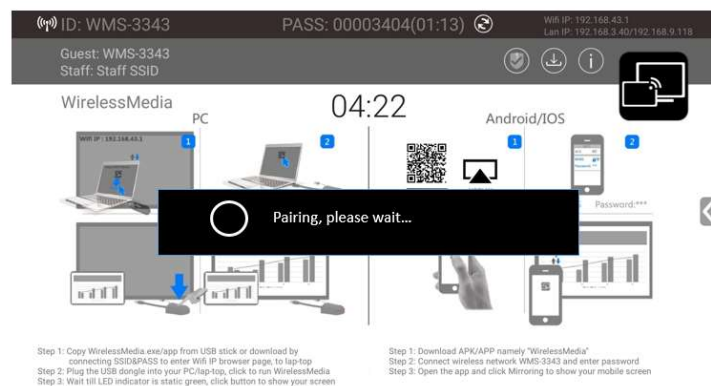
ID: WMS-3343 PASS: 00003404(01:13)

Wifi IP: 192.168.43.1
Lan IP: 192.168.3.40/192.168.9.118

Guest: WMS-3343
Staff: Staff SSID

WirelessMedia

04:22

PC

Android/IOS

Wifi IP : 192.168.43.1

1

2

1

2

Password:***

Pairing, please wait...

Step 1: Copy WirelessMedia.exe/app from USB stick or download by connecting SSID&PASS to enter Wifi IP browser page, to lap-top
Step 2: Plug the USB dongle into your PC/lap-top, click to run WirelessMedia
Step 3: Wait till LED indicator is static green, click button to show your screen

Step 1: Download APK/APP namely "WirelessMedia"
Step 2: Connect wireless network WMS-3343 and enter password
Step 3: Open the app and click Mirroring to show your mobile screen